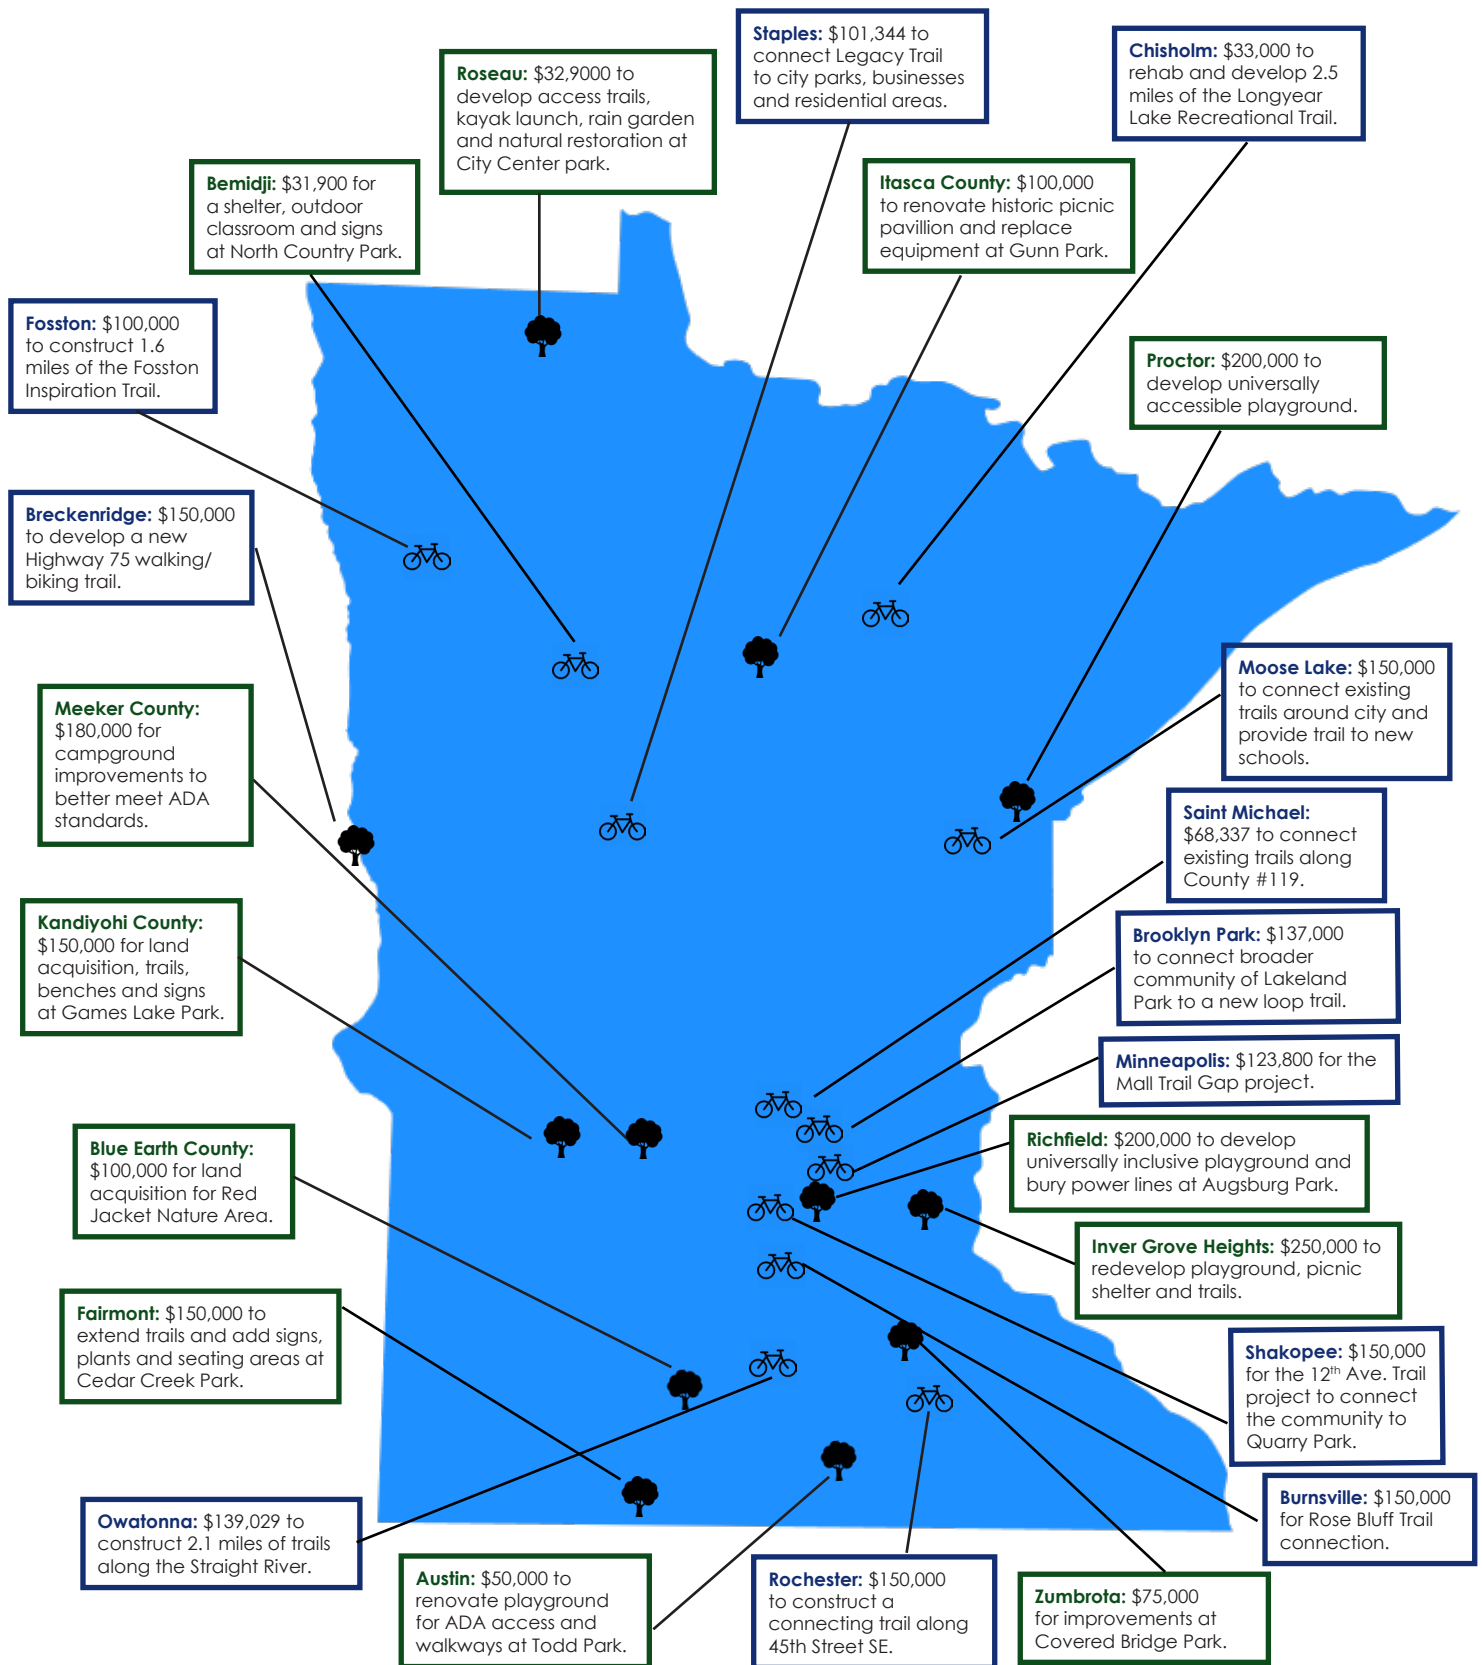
Staples: $101,344 to connect Legacy Trail to city parks, businesses and residential areas.

Roseau: $32,9000 to develop access trails, kayak launch, rain garden and natural restoration at City Center park.

Chisholm: $33,000 to rehab and develop 2.5 miles of the Longyear Lake Recreational Trail.

Bemidji: $31,900 for a shelter, outdoor classroom and signs at North Country Park.

Itasca County: $100,000 to renovate historic picnic pavillion and replace equipment at Gunn Park.

Fosston: $100,000 to construct 1.6 miles of the Fosston Inspiration Trail.

Proctor: $200,000 to develop universally accessible playground.

Breckenridge: $150,000 to develop a new Highway 75 walking/ biking trail.

Moose Lake: $150,000 to connect existing trails around city and provide trail to new schools.

Meeker County: $180,000 for campground improvements to better meet ADA standards.

Saint Michael: $68,337 to connect existing trails along County #119.

Kandiyohi County: $150,000 for land acquisition, trails, benches and signs at Games Lake Park.

Brooklyn Park: $137,000 to connect broader community of Lakeland Park to a new loop trail.

Minneapolis: $123,800 for the Mall Trail Gap project.

Blue Earth County: $100,000 for land acquisition for Red Jacket Nature Area.

Richfield: $200,000 to develop universally inclusive playground and bury power lines at Augsburg Park.

Inver Grove Heights: $250,000 to redevelop playground, picnic shelter and trails.

Fairmont: $150,000 to extend trails and add signs, plants and seating areas at Cedar Creek Park.

Shakopee: $150,000 for the 12$^{th}$ Ave. Trail project to connect the community to Quarry Park.

Burnsville: $150,000 for Rose Bluff Trail connection.

Owatonna: $139,029 to construct 2.1 miles of trails along the Straight River.

Austin: $50,000 to renovate playground for ADA access and walkways at Todd Park.

Rochester: $150,000 to construct a connecting trail along 45th Street SE.

Zumbrota: $75,000 for improvements at Covered Bridge Park.